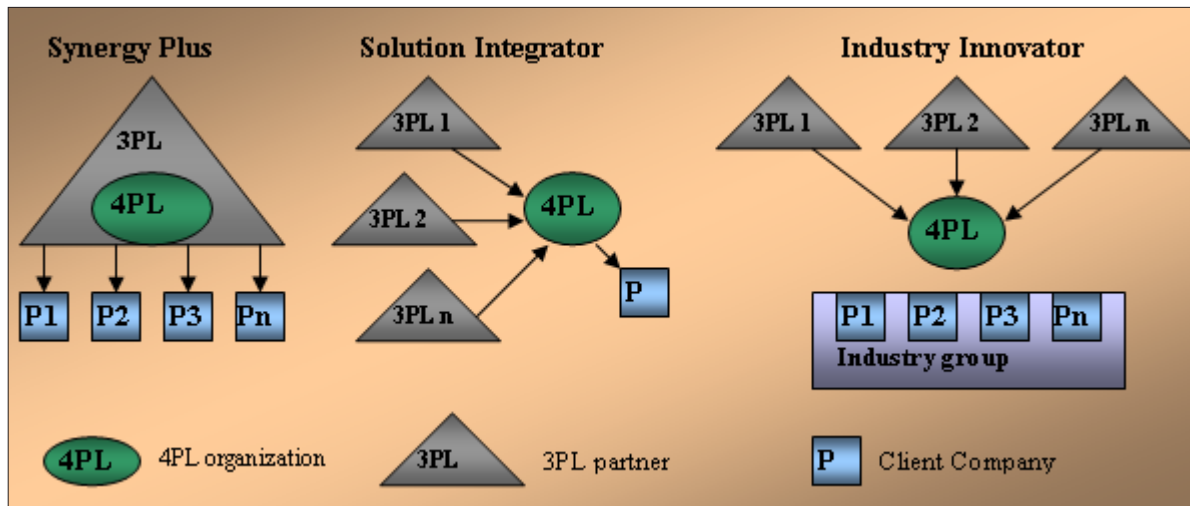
Synergy Plus

3PL

4PL

P1 P2 P3 Pn

Solution Integrator

3PL 1

3PL 2

3PL n

4PL

P

Industry Innovator

3PL 1 3PL 2 3PL n

4PL

P1 P2 P3 Pn

Industry group

4PL 4PL organization

3PL 3PL partner

P Client Company